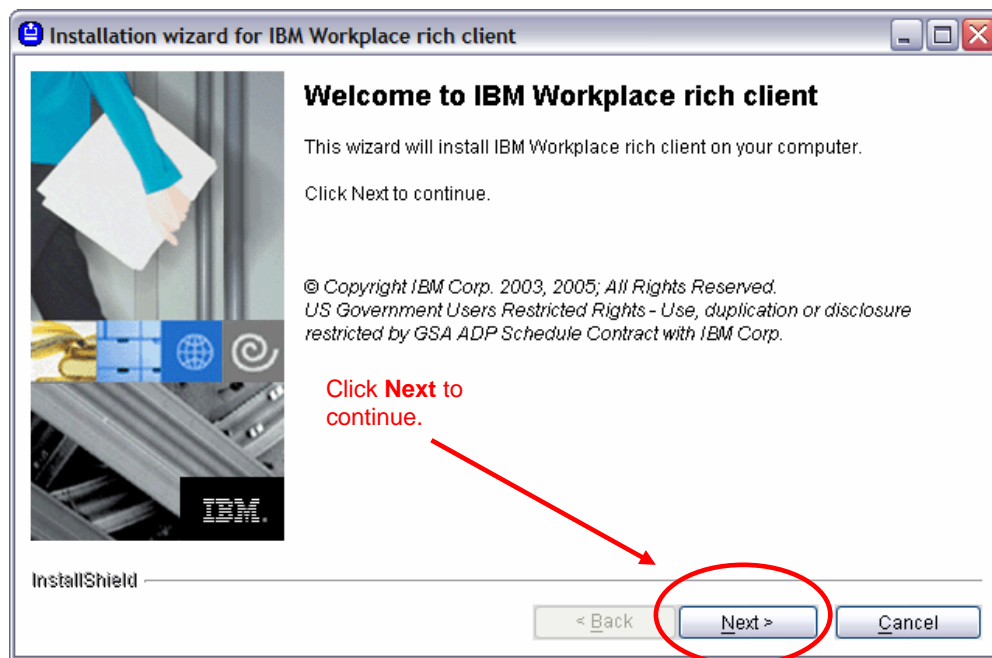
Installation wizard for IBM Workplace rich client

Welcome to IBM Workplace rich client

This wizard will install IBM Workplace rich client on your computer.

Click Next to continue.

© Copyright IBM Corp. 2003, 2005; All Rights Reserved.
US Government Users Restricted Rights - Use, duplication or disclosure restricted by GSA ADP Schedule Contract with IBM Corp.

Click **Next** to continue.

IBM.

InstallShield

< Back

Next >

Cancel